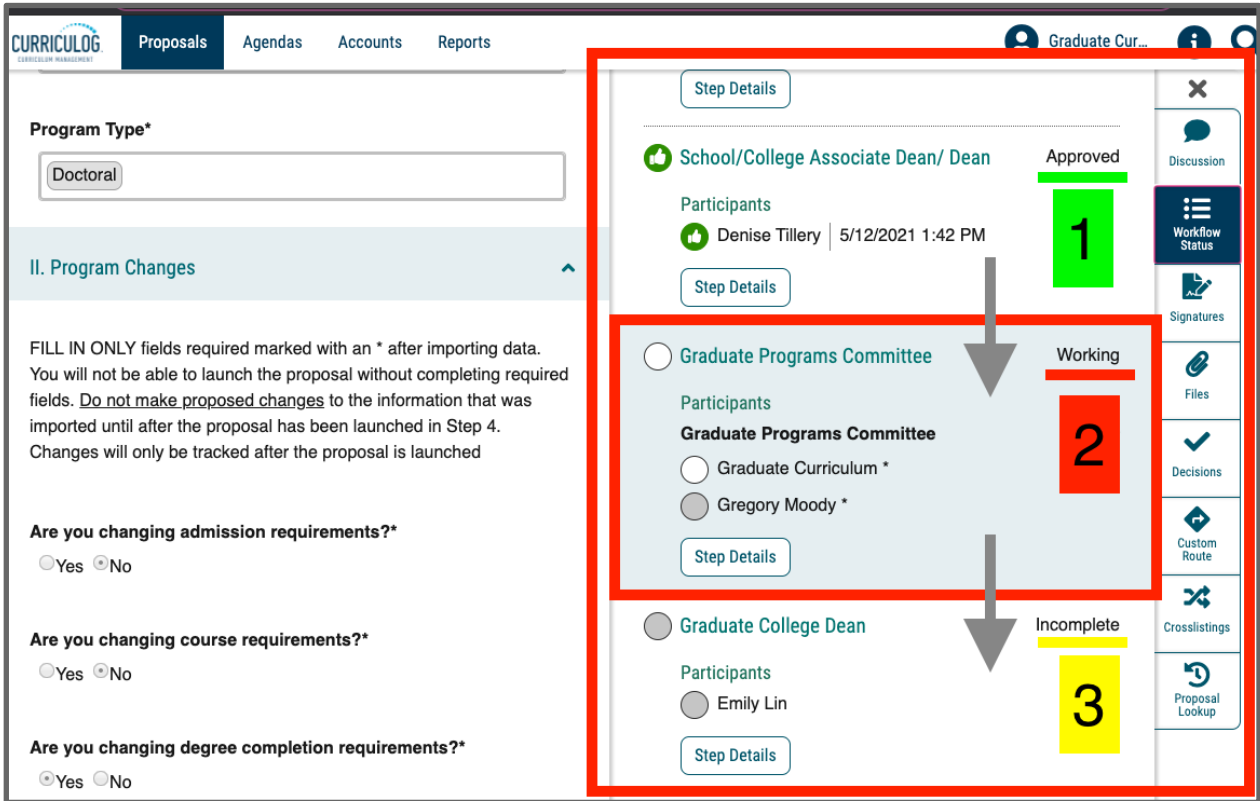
CURRICULOG CURRICULUM MANAGEMENT

Proposals Agendas Accounts Reports

Graduate Cur...

Program Type*

Doctoral

II. Program Changes

FILL IN ONLY fields required marked with an * after importing data. You will not be able to launch the proposal without completing required fields. Do not make proposed changes to the information that was imported until after the proposal has been launched in Step 4. Changes will only be tracked after the proposal is launched

Are you changing admission requirements?*

Yes No

Are you changing course requirements?*

Yes No

Are you changing degree completion requirements?*

Yes No

Step Details

School/College Associate Dean/ Dean

Approved

Participants

Denise Tillery | 5/12/2021 1:42 PM

1

Step Details

Graduate Programs Committee

Working

Participants

Graduate Programs Committee

Graduate Curriculum *

Gregory Moody *

2

Step Details

Graduate College Dean

Incomplete

Participants

Emily Lin

3

Step Details

Discussion

Workflow Status

Signatures

Files

Decisions

Custom Route

Crosslistings

Proposal Lookup